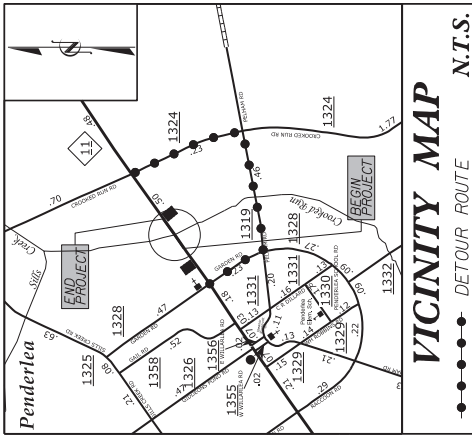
N

11

1324

1324

CROOKED RUN RD

PELHAM RD

1.77

.23

.46

.50

.70

CROOKED RUN RD

BEGIN PROJECT

Crooked Run

END PROJECT

Sills Creek

1319

1328

.27

.20

GARDEN RD

.18

1331

1331

.16

.60

.60

1332

1328

.47

GARDEN RD

.13

1330

1356

1358

.52

.11

Penderlea

.17

.32

.22

1325

.80

.14

.07

.10

.15

1329

.21

.29

.623

.02

.13

1355

.21

Penderlea

VICINITY MAP

N.T.S.

DETOUR ROUTE